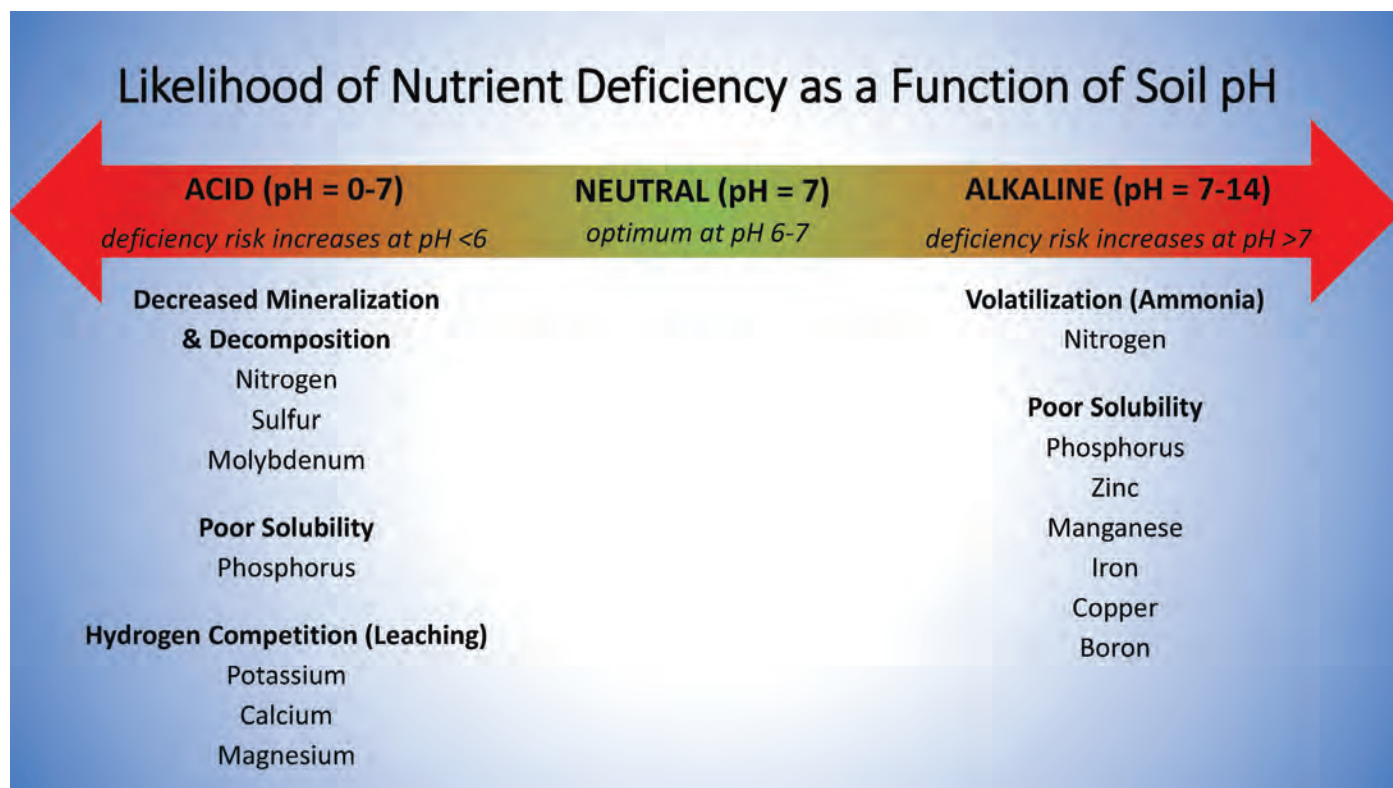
Likelihood of Nutrient Deficiency as a Function of Soil pH

ACID (pH = 0-7)
deficiency risk increases at pH <6

NEUTRAL (pH = 7)
optimum at pH 6-7

ALKALINE (pH = 7-14)
deficiency risk increases at pH >7

Decreased Mineralization & Decomposition
Nitrogen
Sulfur
Molybdenum

Poor Solubility
Phosphorus

Hydrogen Competition (Leaching)
Potassium
Calcium
Magnesium

Volatilization (Ammonia)
Nitrogen

Poor Solubility
Phosphorus
Zinc
Manganese
Iron
Copper
Boron